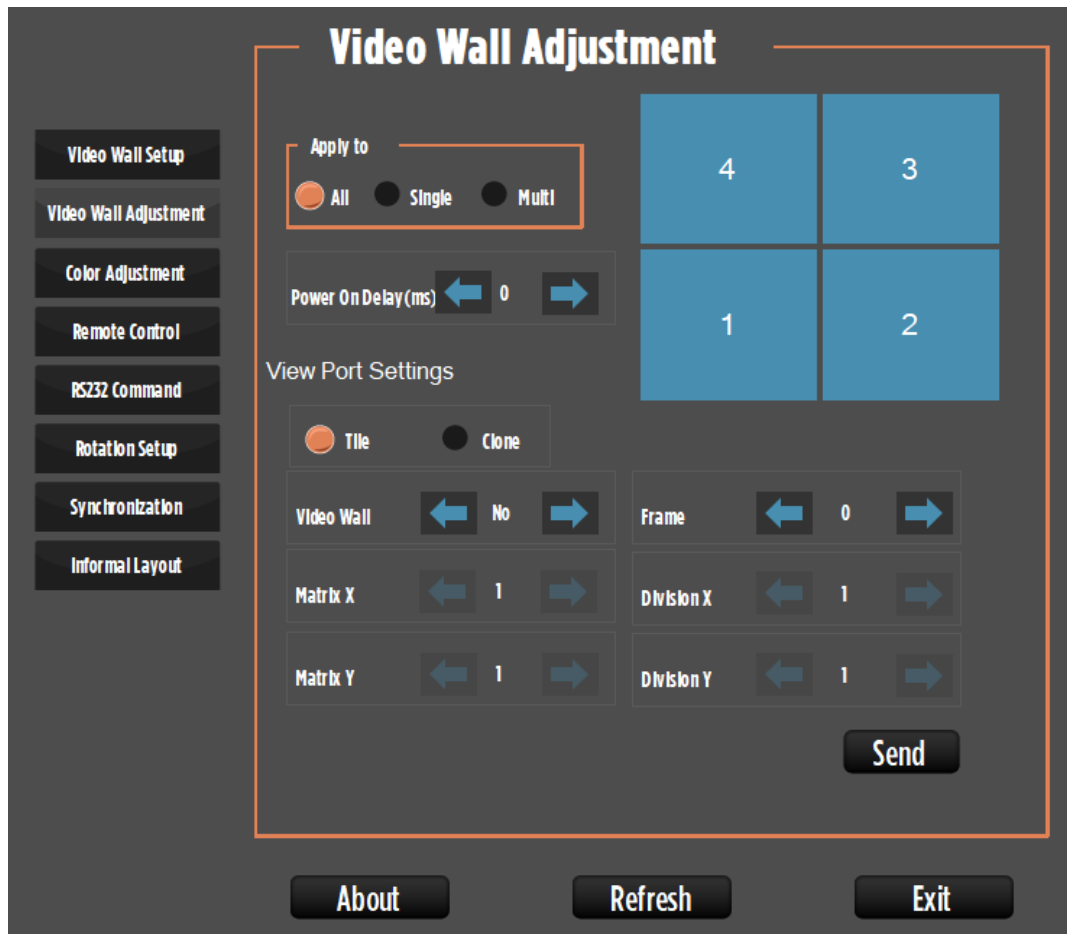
Video Wall Setup
Video Wall Adjustment
Color Adjustment
Remote Control
RS232 Command
Rotation Setup
Synchronization
Informal Layout

Video Wall Adjustment

Apply to
All Single Multi

Power On Delay(ms) 0

4 3
1 2

View Port Settings

Tile Clone

Video Wall No
Frame 0
Matrix X 1
Division X 1
Matrix Y 1
Division Y 1

Send

About Refresh Exit